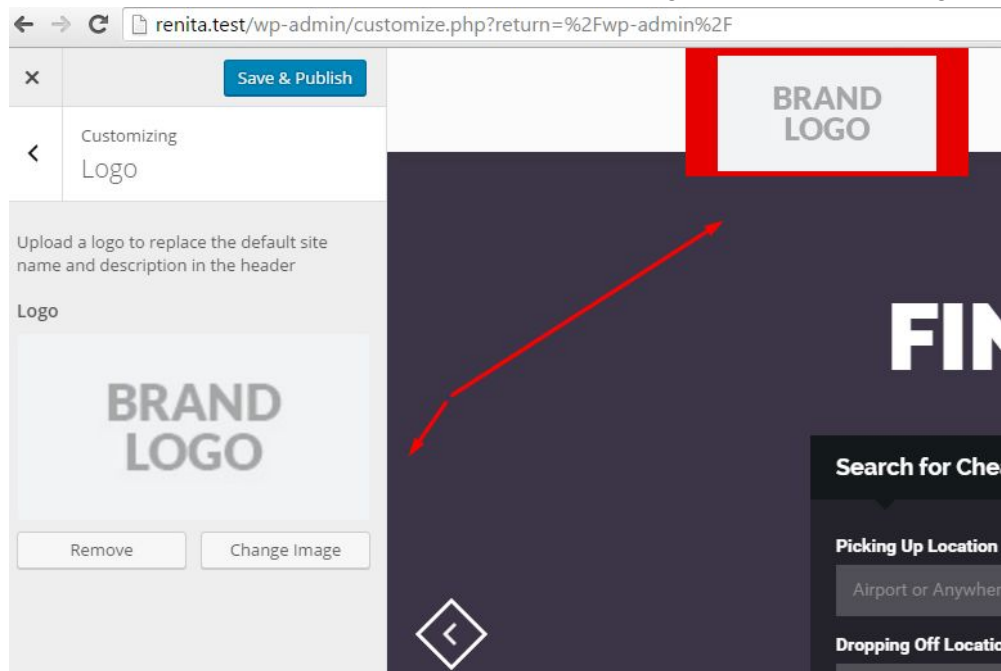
renita.test/wp-admin/customize.php?return=%2Fwp-admin%2F

×

Save & Publish

Customizing
Logo

Upload a logo to replace the default site name and description in the header

Logo

BRAND LOGO

Remove

Change Image

BRAND LOGO

FIN

Search for Che

Picking Up Location

Airport or Anywher

Dropping Off Locatio